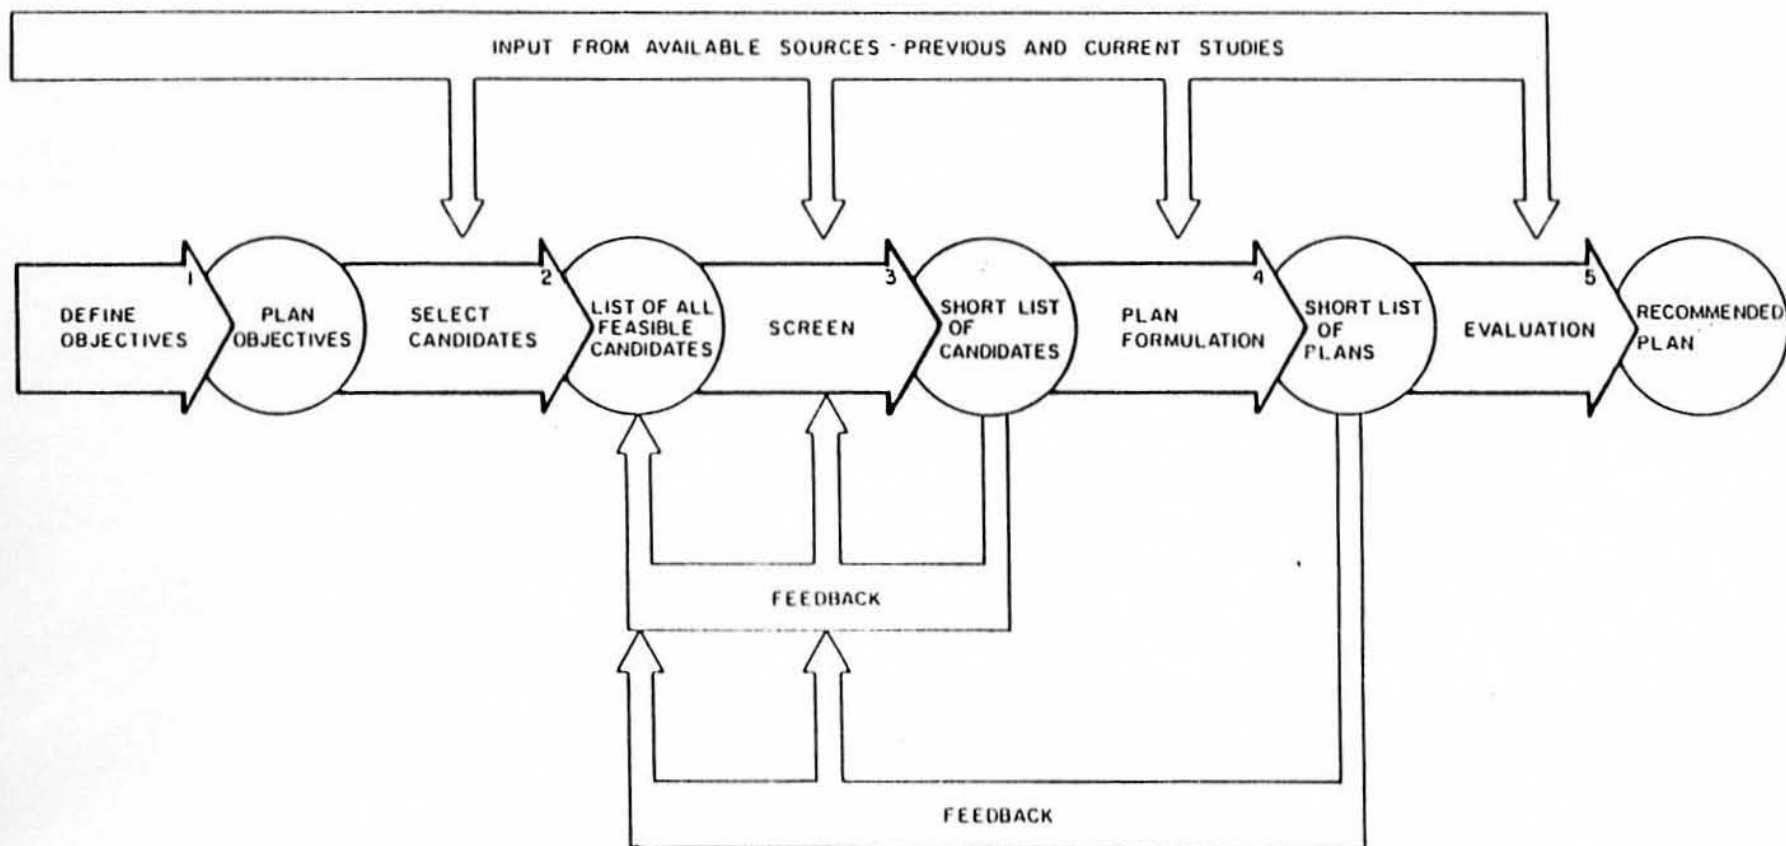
INPUT FROM AVAILABLE SOURCES - PREVIOUS AND CURRENT STUDIES

DEFINE OBJECTIVES

1

PLAN OBJECTIVES

SELECT CANDIDATES

2

LIST OF ALL FEASIBLE CANDIDATES

SCREEN

3

SHORT LIST OF CANDIDATES

PLAN FORMULATION

4

SHORT LIST OF PLANS

EVALUATION

5

RECOMMENDED PLAN

FEEDBACK

FEEDBACK